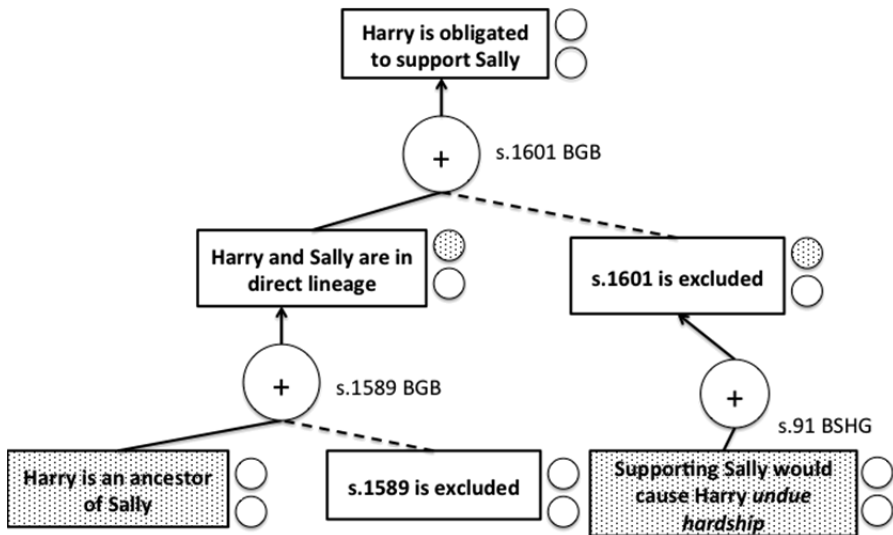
Harry is obligated to support Sally

+

s.1601 BGB

Harry and Sally are in direct lineage

s.1601 is excluded

+

s.1589 BGB

+

s.91 BSHG

Harry is an ancestor of Sally

s.1589 is excluded

Supporting Sally would cause Harry *undue hardship*